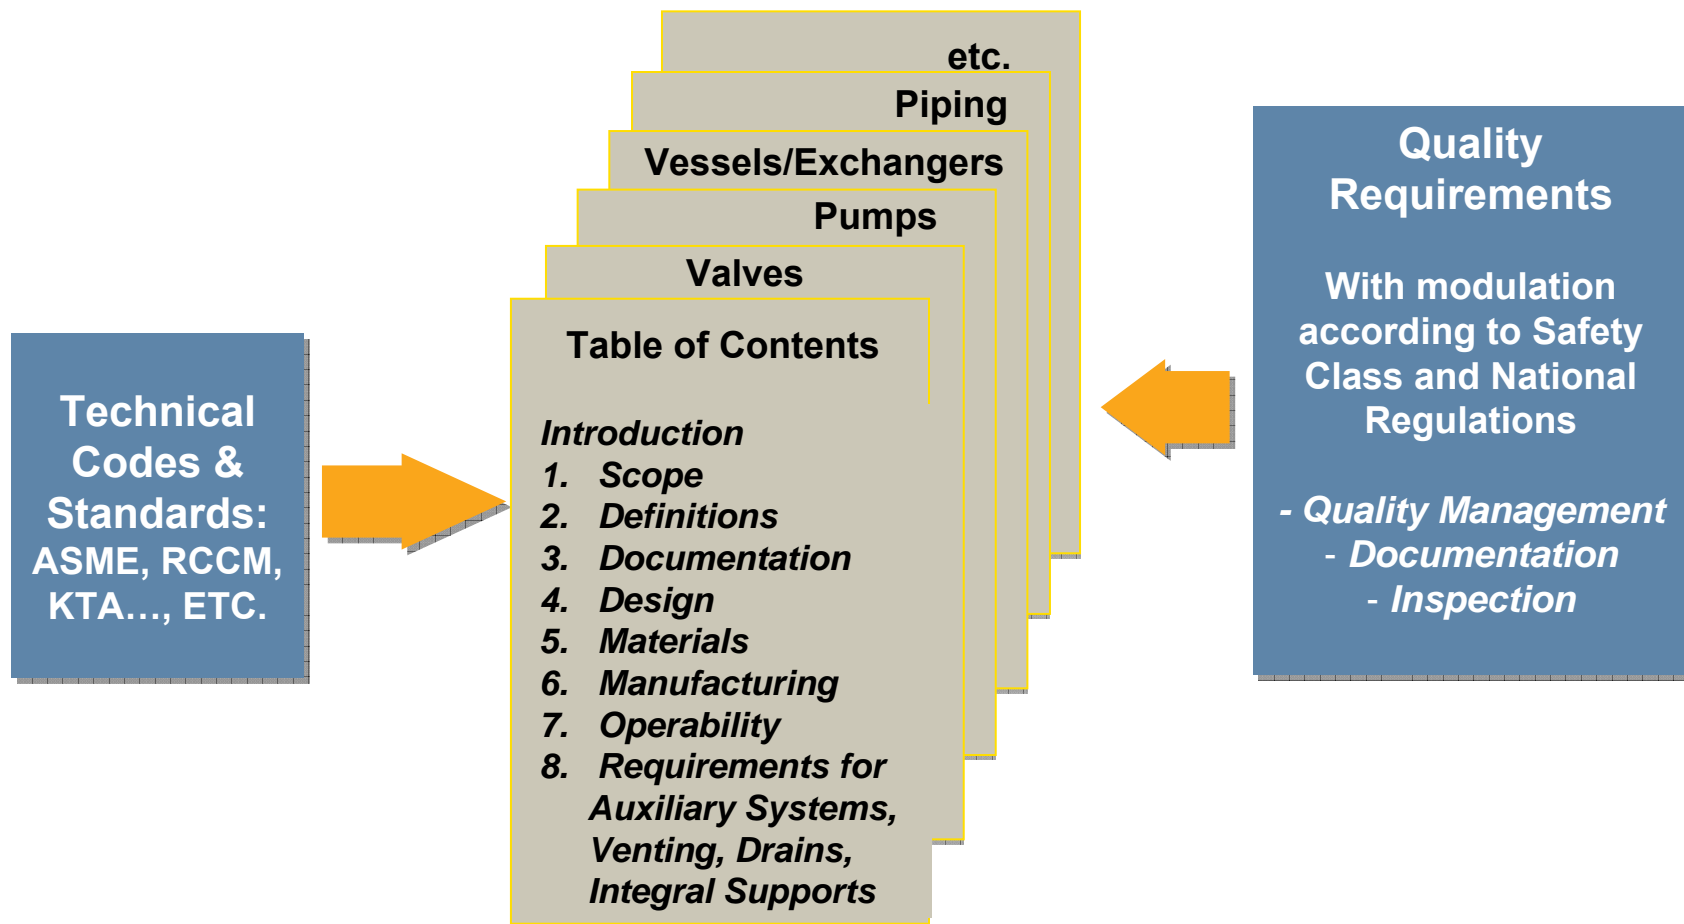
Technical Codes & Standards: ASME, RCCM, KTA…, ETC.

etc.

Piping

Vessels/Exchangers

Pumps

Valves

Table of Contents

Introduction
1. Scope
2. Definitions
3. Documentation
4. Design
5. Materials
6. Manufacturing
7. Operability
8. Requirements for Auxiliary Systems, Venting, Drains, Integral Supports

Quality Requirements

With modulation according to Safety Class and National Regulations

- Quality Management
- Documentation
- Inspection